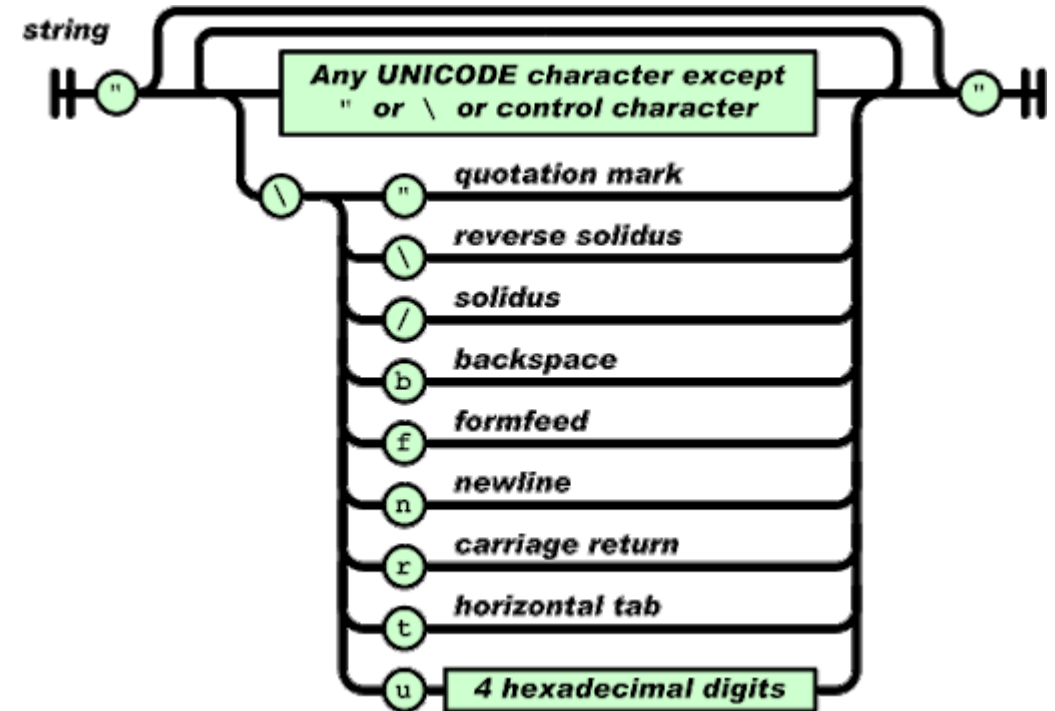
string

"

Any UNICODE character except " or \ or control character

"

\

" quotation mark

\ reverse solidus

/ solidus

b backspace

f formfeed

n newline

r carriage return

t horizontal tab

u 4 hexadecimal digits